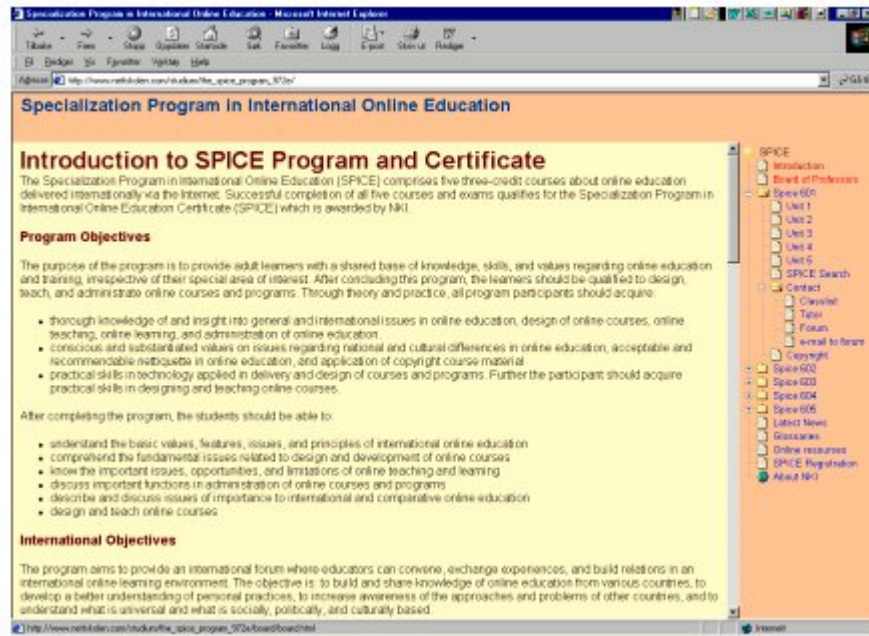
Specialization Program in International Online Education - Microsoft Internet Explorer

Tilbake Frem Stopp Oppdater Startside Søk Favoritter Logg E-post Skriv ut Rediger

Fil Rediger Vis Favoritter Verktøy Hjelp

Adresse http://www.nettskolen.com/studium/the_spice_program_972e/

Specialization Program in International Online Education

Introduction to SPICE Program and Certificate

The Specialization Program in International Online Education (SPICE) comprises five three-credit courses about online education delivered internationally via the Internet. Successful completion of all five courses and exams qualifies for the Specialization Program in International Online Education Certificate (SPICE) which is awarded by NKI.

Program Objectives

The purpose of the program is to provide adult learners with a shared base of knowledge, skills, and values regarding online education and training, irrespective of their special area of interest. After concluding this program, the learners should be qualified to design, teach, and administrate online courses and programs. Through theory and practice, all program participants should acquire:

- thorough knowledge of and insight into general and international issues in online education, design of online courses, online teaching, online learning, and administration of online education
- conscious and substantiated values on issues regarding national and cultural differences in online education, acceptable and recommendable netiquette in online education, and application of copyright course material
- practical skills in technology applied in delivery and design of courses and programs. Further the participant should acquire practical skills in designing and teaching online courses.

After completing the program, the students should be able to:

- understand the basic values, features, issues, and principles of international online education
- comprehend the fundamental issues related to design and development of online courses
- know the important issues, opportunities, and limitations of online teaching and learning
- discuss important functions in administration of online courses and programs
- describe and discuss issues of importance to international and comparative online education
- design and teach online courses

International Objectives

The program aims to provide an international forum where educators can convene, exchange experiences, and build relations in an international online learning environment. The objective is: to build and share knowledge of online education from various countries, to develop a better understanding of personal practices, to increase awareness of the approaches and problems of other countries, and to understand what is universal and what is socially, politically, and culturally based.

SPICE
Introduction
Board of Professors
Spice 601
Unit 1
Unit 2
Unit 3
Unit 4
Unit 5
SPICE Search
Contact
Classlist
Tutor
Forum
e-mail to forum
Copyright
Spice 602
Spice 603
Spice 604
Spice 605
Latest News
Glossaries
Online resources
SPICE Registration
About NKI

http://www.nettskolen.com/studium/the_spice_program_972e/board/board.html
Internett